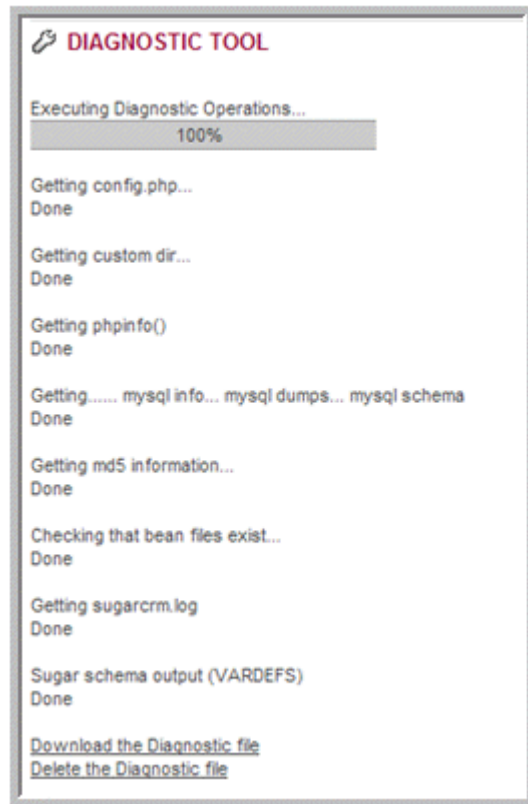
DIAGNOSTIC TOOL

Executing Diagnostic Operations...

100%

Getting config.php...
Done

Getting custom dir...
Done

Getting phpinfo()
Done

Getting...... mysql info... mysql dumps... mysql schema
Done

Getting md5 information...
Done

Checking that bean files exist...
Done

Getting sugarcrm.log
Done

Sugar schema output (VARDEFS)
Done

Download the Diagnostic file
Delete the Diagnostic file